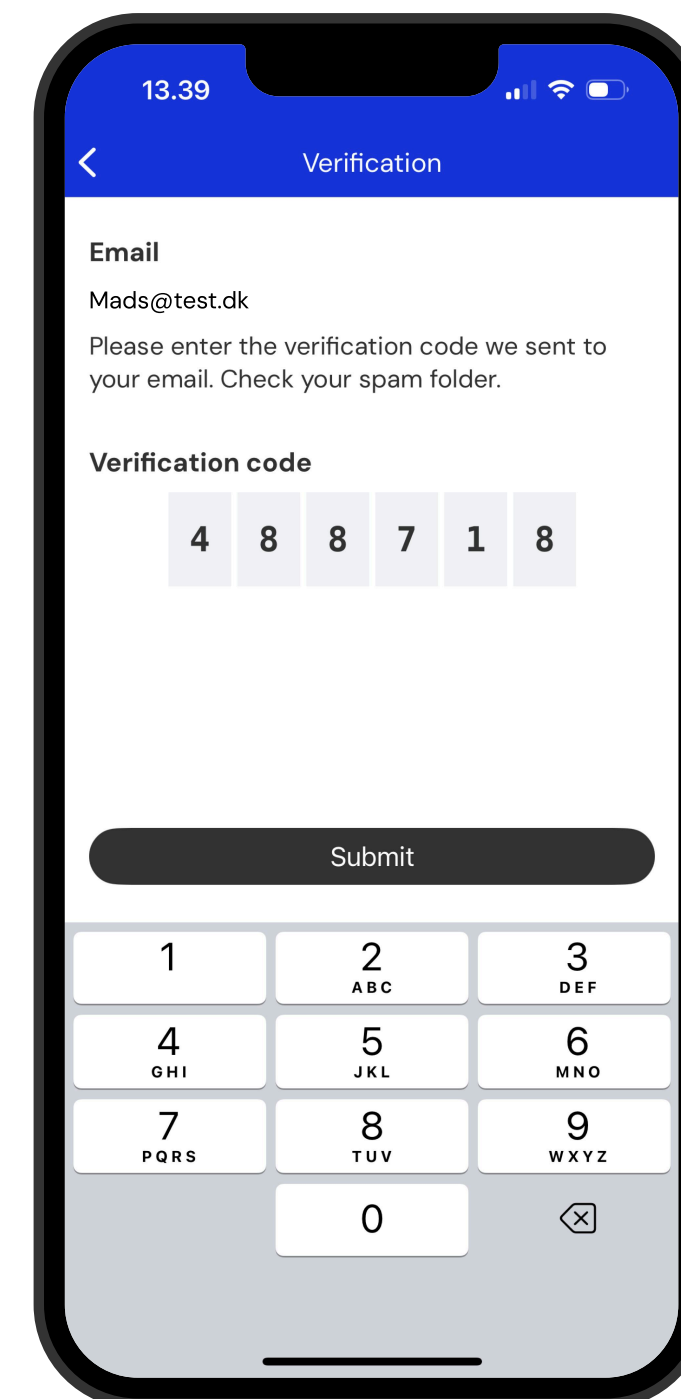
13.39

Verification

Email

Mads@test.dk

Please enter the verification code we sent to your email. Check your spam folder.

Verification code

| 4 | 8 | 8 | 7 | 1 | 8 |
|---|---|---|---|---|---|

Submit

1
2 ABC
3 DEF
4 GHI
5 JKL
6 MNO
7 PQRS
8 TUV
9 WXYZ
0